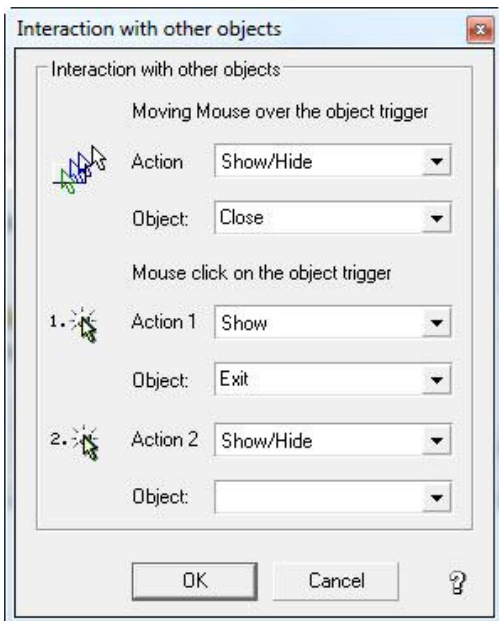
Interaction with other objects

Interaction with other objects

Moving Mouse over the object trigger

Action Show/Hide

Object: Close

Mouse click on the object trigger

1. Action 1 Show

Object: Exit

2. Action 2 Show/Hide

Object:

OK Cancel ?